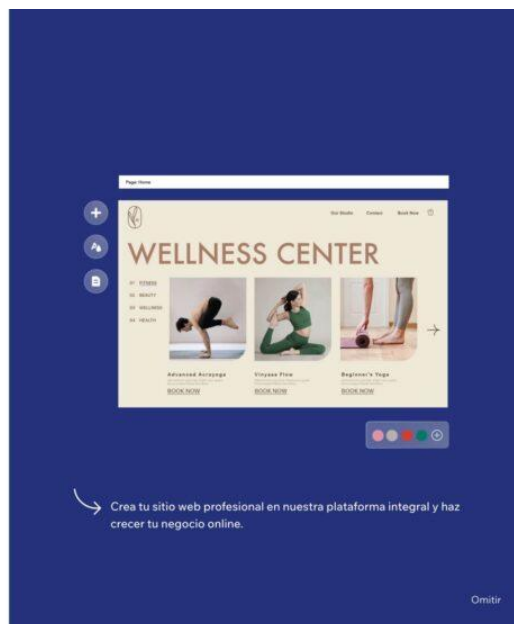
Page: Home

Our Studio Contact Book Now

WELLNESS CENTER

01 FITNESS
02 BEAUTY
03 WELLNESS
04 HEALTH

Advanced Acroyoga
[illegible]
BOOK NOW

Vinyasa Flow
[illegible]
BOOK NOW

Beginner's Yoga
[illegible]
BOOK NOW

Crea tu sitio web profesional en nuestra plataforma integral y haz crecer tu negocio online.

Omitir